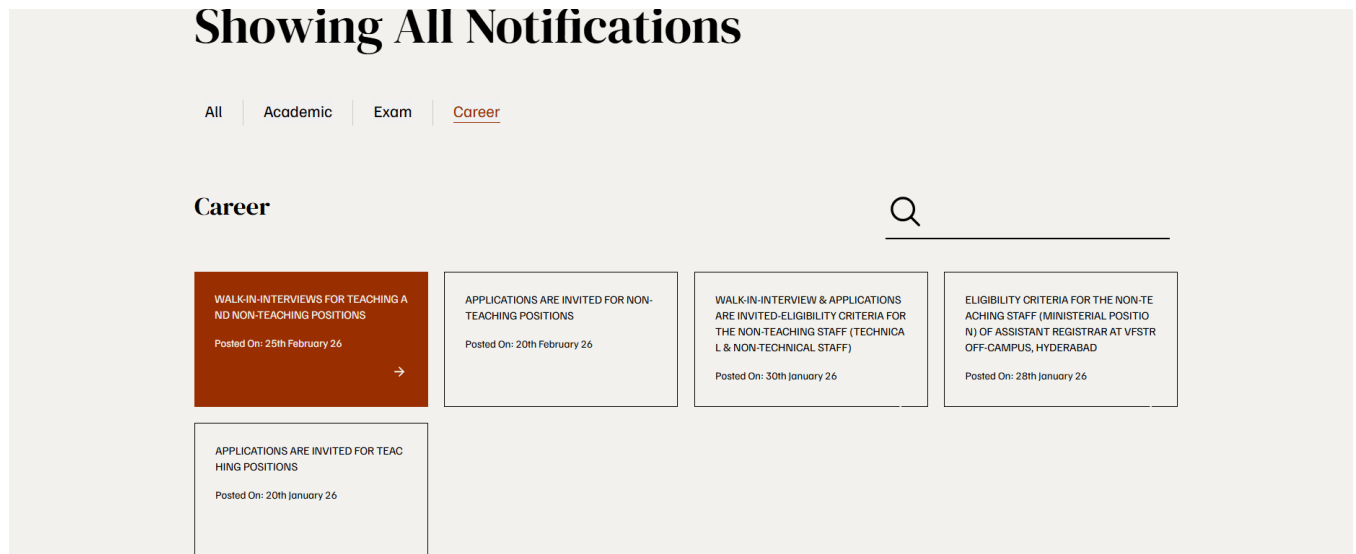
Showing All Notifications

All | Academic | Exam | Career

Career

WALK-IN-INTERVIEWS FOR TEACHING AND NON-TEACHING POSITIONS

Posted On: 25th February 26

APPLICATIONS ARE INVITED FOR NON-TEACHING POSITIONS

Posted On: 20th February 26

WALK-IN-INTERVIEW & APPLICATIONS ARE INVITED-ELIGIBILITY CRITERIA FOR THE NON-TEACHING STAFF (TECHNICAL & NON-TECHNICAL STAFF)

Posted On: 30th January 26

ELIGIBILITY CRITERIA FOR THE NON-TEACHING STAFF (MINISTERIAL POSITION) OF ASSISTANT REGISTRAR AT VFSTR OFF-CAMPUS, HYDERABAD

Posted On: 28th January 26

APPLICATIONS ARE INVITED FOR TEACHING POSITIONS

Posted On: 20th January 26